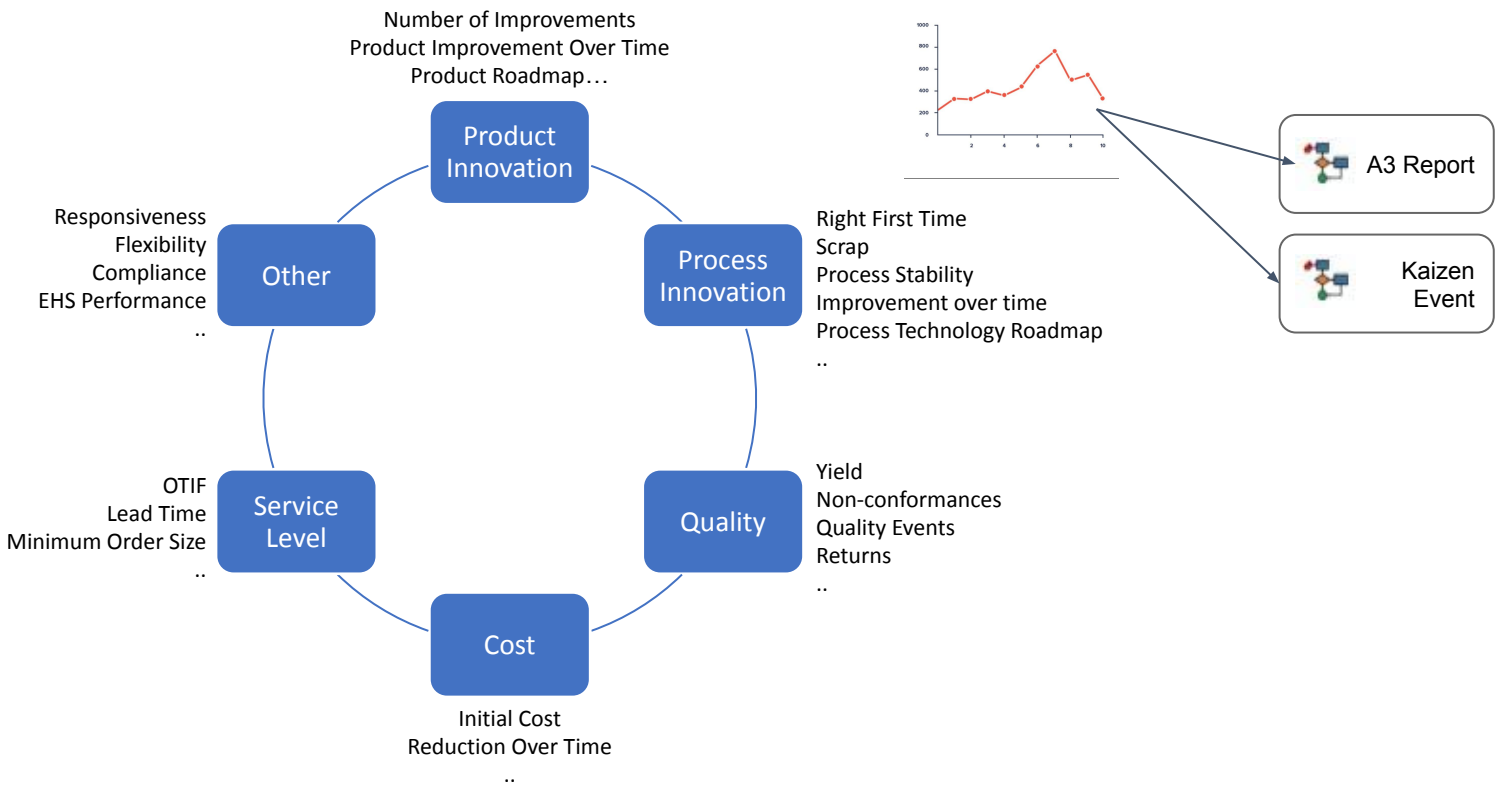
Number of Improvements
Product Improvement Over Time
Product Roadmap…

Product Innovation

Responsiveness
Flexibility
Compliance
EHS Performance
..

Other

Process Innovation

Right First Time
Scrap
Process Stability
Improvement over time
Process Technology Roadmap
..

1000
800
600
400
200
0
2
4
6
8
10

A3 Report

Kaizen Event

OTIF
Lead Time
Minimum Order Size
..

Service Level

Quality

Yield
Non-conformances
Quality Events
Returns
..

Cost

Initial Cost
Reduction Over Time
..